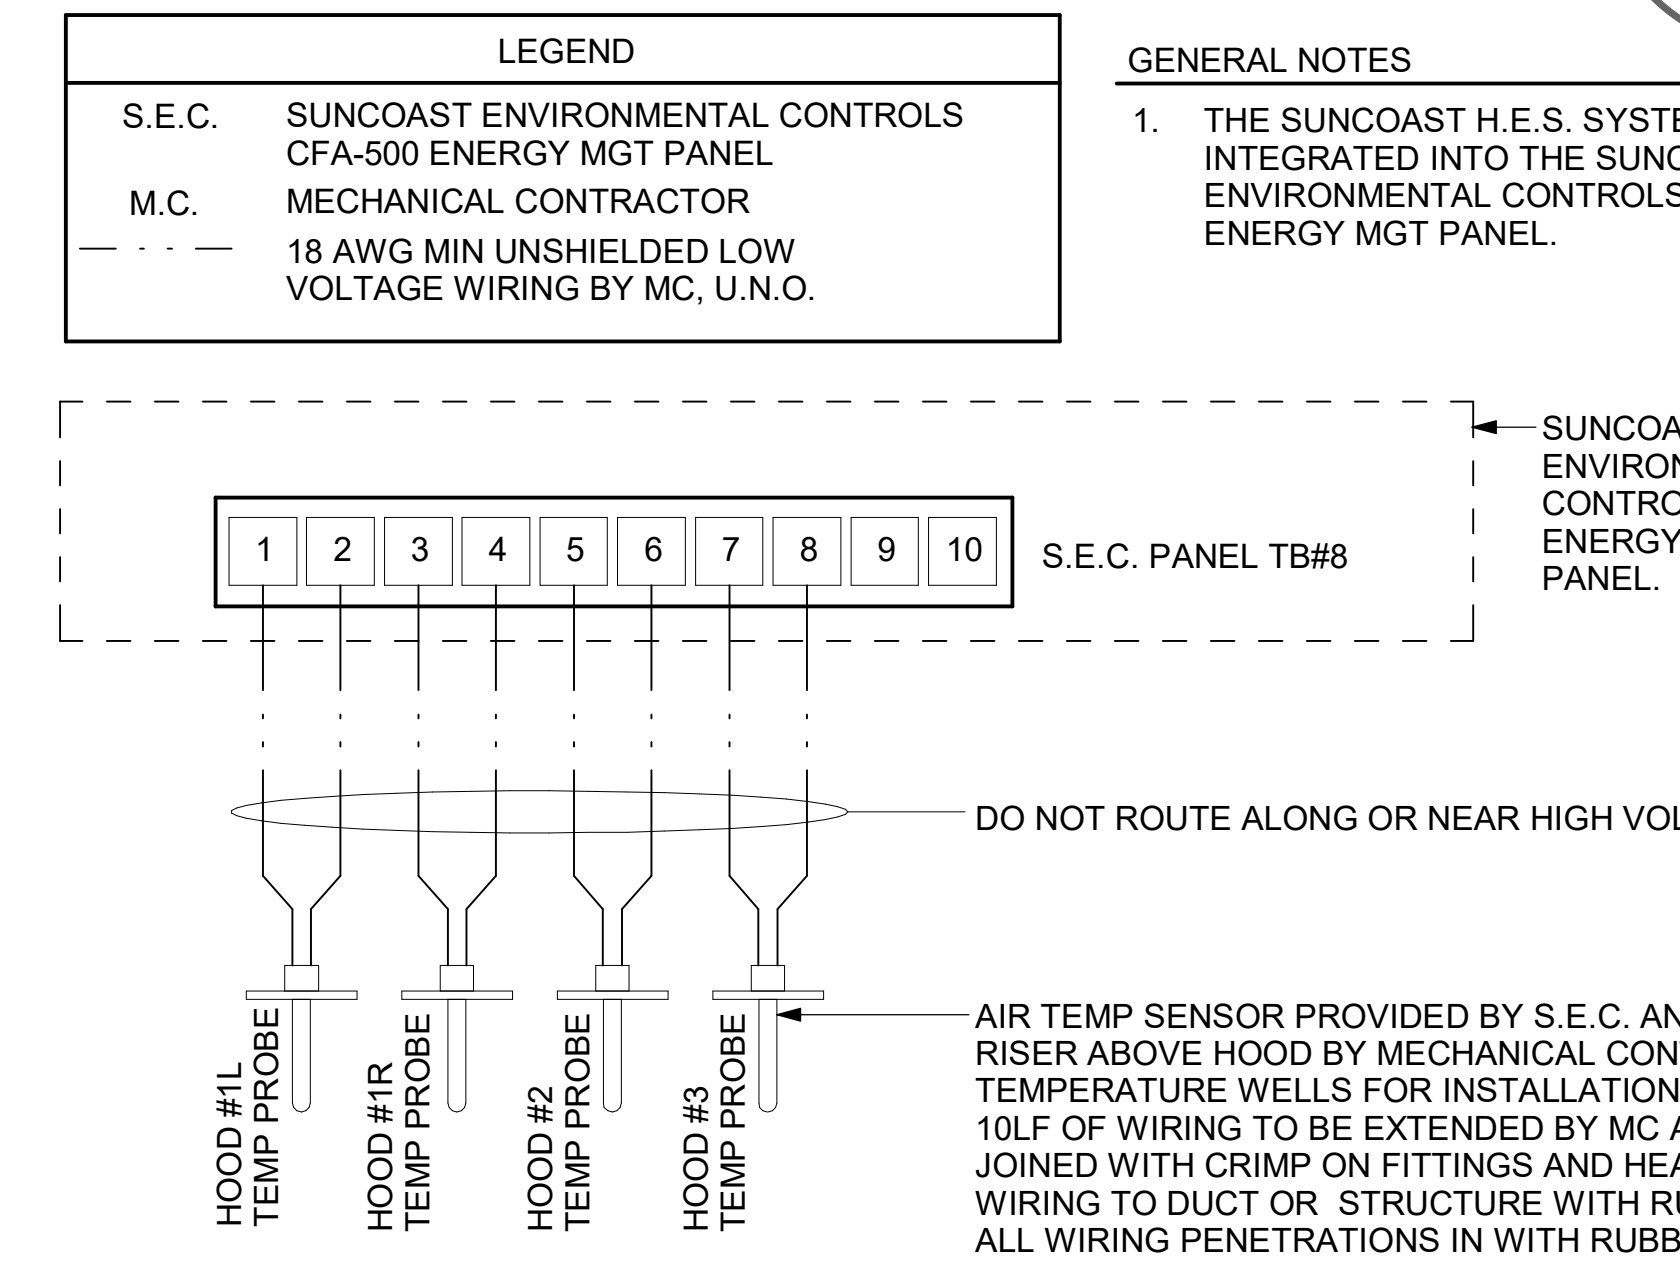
LEGEND

S.E.C. SUNCOAST ENVIRONMENTAL CONTROLS CFA-500 ENERGY MGT PANEL

M.C. MECHANICAL CONTRACTOR

18 AWG MIN UNSHIELDED LOW VOLTAGE WIRING BY MC, U.N.O.

GENERAL NOTES

1. THE SUNCOAST H.E.S. SYSTE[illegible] INTEGRATED INTO THE SUNC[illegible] ENVIRONMENTAL CONTROLS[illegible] ENERGY MGT PANEL.

SUNCOA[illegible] ENVIRON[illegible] CONTRO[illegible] ENERGY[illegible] PANEL.

1 2 3 4 5 6 7 8 9 10

S.E.C. PANEL TB#8

DO NOT ROUTE ALONG OR NEAR HIGH VOL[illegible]

AIR TEMP SENSOR PROVIDED BY S.E.C. AN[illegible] RISER ABOVE HOOD BY MECHANICAL CON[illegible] TEMPERATURE WELLS FOR INSTALLATION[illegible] 10LF OF WIRING TO BE EXTENDED BY MC A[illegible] JOINED WITH CRIMP ON FITTINGS AND HEA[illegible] WIRING TO DUCT OR STRUCTURE WITH RU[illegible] ALL WIRING PENETRATIONS IN WITH RUBB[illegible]

HOOD #1L TEMP PROBE

HOOD #1R TEMP PROBE

HOOD #2 TEMP PROBE

HOOD #3 TEMP PROBE